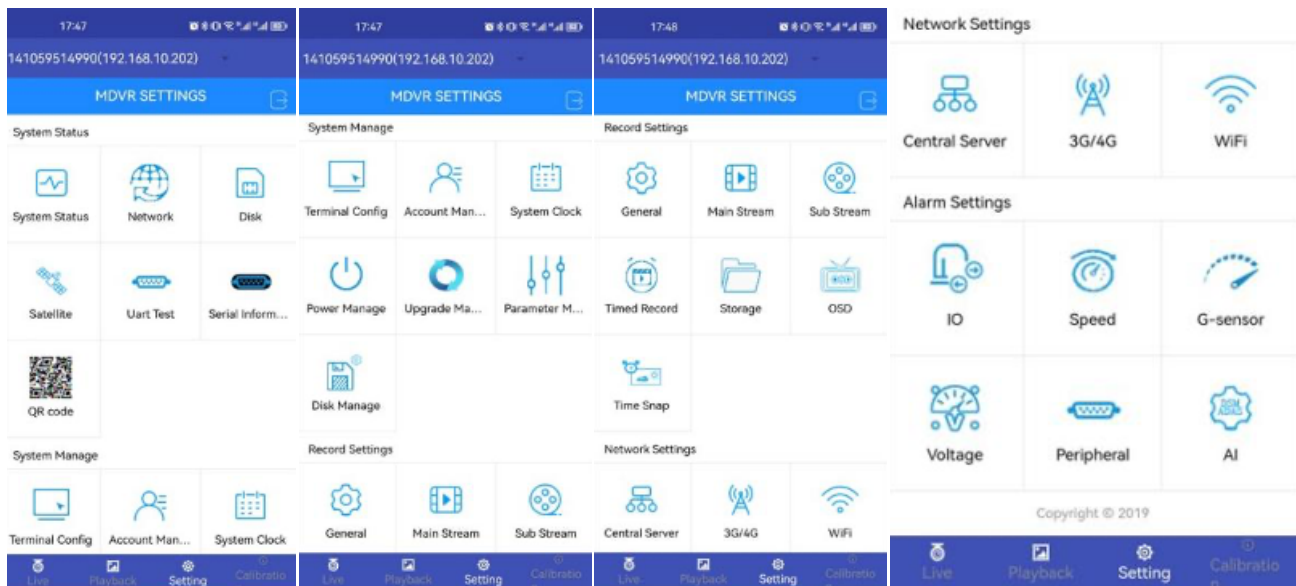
17:47

141059514990(192.168.10.202)

MDVR SETTINGS

System Status

System Status
Network
Disk
Satellite
Uart Test
Serial Inform...
QR code

System Manage

Terminal Config
Account Man...
System Clock

Live
Playback
Setting
Calibratio

17:47

141059514990(192.168.10.202)

MDVR SETTINGS

System Manage

Terminal Config
Account Man...
System Clock
Power Manage
Upgrade Ma...
Parameter M...
Disk Manage

Record Settings

General
Main Stream
Sub Stream

Live
Playback
Setting
Calibratio

17:48

141059514990(192.168.10.202)

MDVR SETTINGS

Record Settings

General
Main Stream
Sub Stream
Timed Record
Storage
OSD
Time Snap

Network Settings

Central Server
3G/4G
WiFi

Live
Playback
Setting
Calibratio

Network Settings

Central Server
3G/4G
WiFi

Alarm Settings

IO
Speed
G-sensor
Voltage
Peripheral
AI

Copyright © 2019

Live
Playback
Setting
Calibratio
n